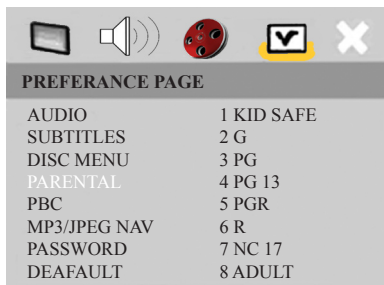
PREFERANCE PAGE

| | |
|---|---|
| AUDIO | 1 KID SAFE |
| SUBTITLES | 2 G |
| DISC MENU | 3 PG |
| PARENTAL | 4 PG 13 |
| PBC | 5 PGR |
| MP3/JPEG NAV | 6 R |
| PASSWORD | 7 NC 17 |
| DEAFAULT | 8 ADULT |